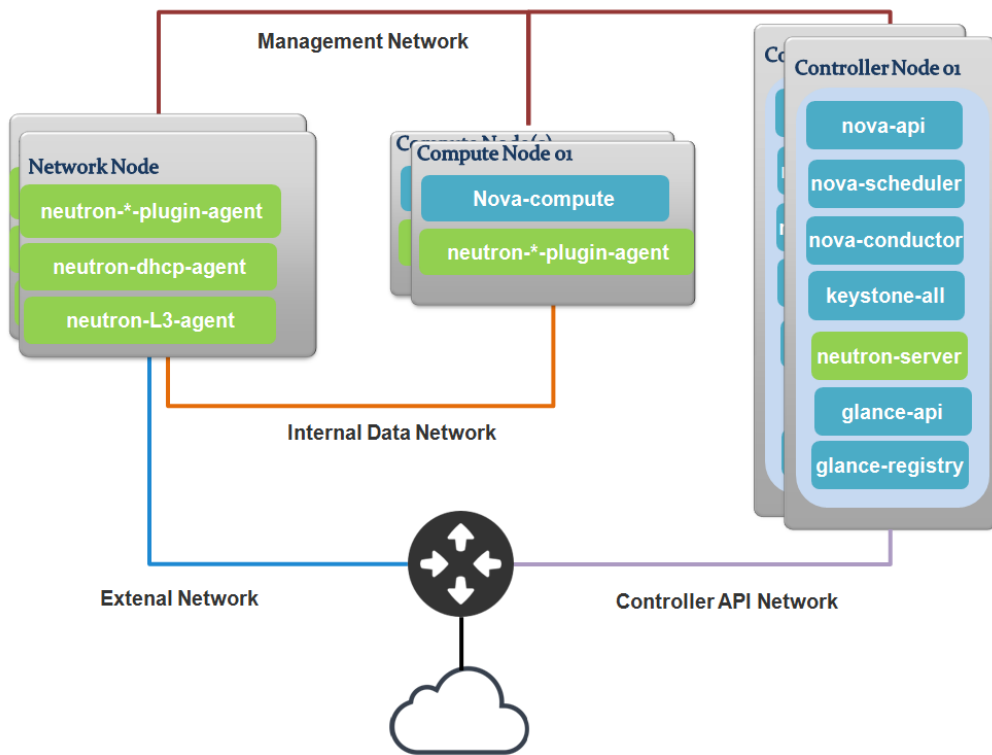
Management Network

Network Node
neutron-*-plugin-agent
neutron-dhcp-agent
neutron-L3-agent

Compute Node(s)
Compute Node 01
Nova-compute
neutron-*-plugin-agent

Co
Controller Node 01
nova-api
nova-scheduler
nova-conductor
keystone-all
neutron-server
glance-api
glance-registry

Internal Data Network

Extenal Network

Controller API Network